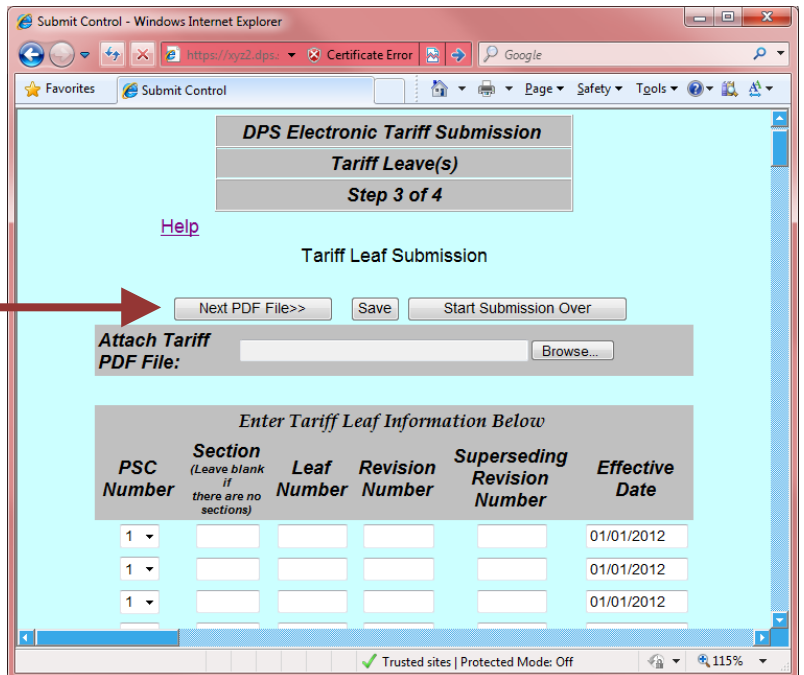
Submit Control - Windows Internet Explorer

https://xyz2.dps.

Certificate Error

Google

Favorites

Submit Control

Page ▾ Safety ▾ Tools ▾

DPS Electronic Tariff Submission

Tariff Leave(s)

Step 3 of 4

Help

Tariff Leaf Submission

Next PDF File>>

Save

Start Submission Over

Attach Tariff PDF File:

Browse...

Enter Tariff Leaf Information Below

| PSC Number | Section (Leave blank if there are no sections) | Leaf Number | Revision Number | Superseding Revision Number | Effective Date |
|---|---|---|---|---|---|
| 1 | | | | | 01/01/2012 |
| 1 | | | | | 01/01/2012 |
| 1 | | | | | 01/01/2012 |

Trusted sites | Protected Mode: Off

115%